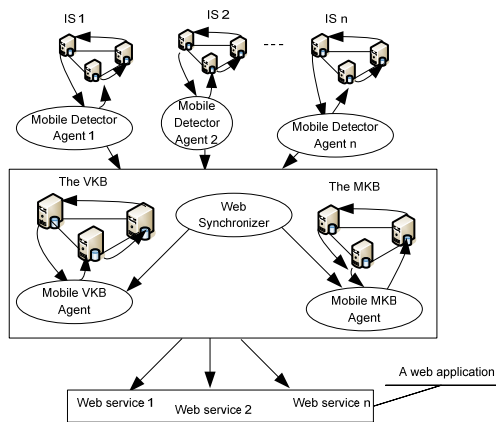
IS 1

IS 2

---

IS n

Mobile Detector Agent 1

Mobile Detector Agent 2

Mobile Detector Agent n

The VKB

Web Synchronizer

The MKB

Mobile VKB Agent

Mobile MKB Agent

A web application

Web service 1

Web service 2

Web service n